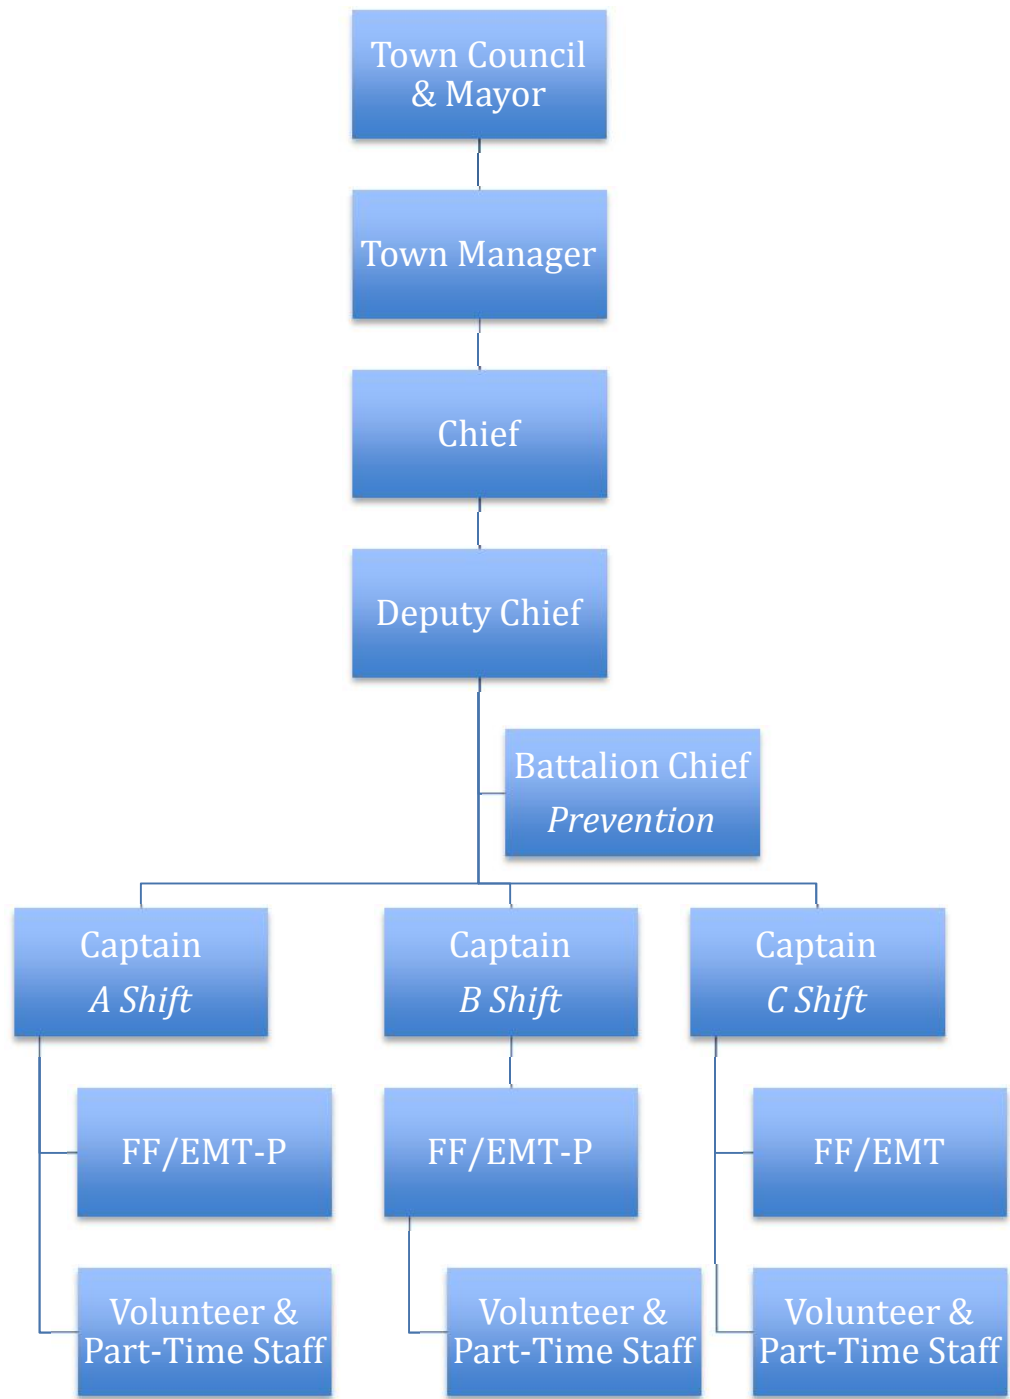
Town Council & Mayor

Town Manager

Chief

Deputy Chief

Battalion Chief
*Prevention*

Captain
*A Shift*

Captain
*B Shift*

Captain
*C Shift*

FF/EMT-P

FF/EMT-P

FF/EMT

Volunteer & Part-Time Staff

Volunteer & Part-Time Staff

Volunteer & Part-Time Staff